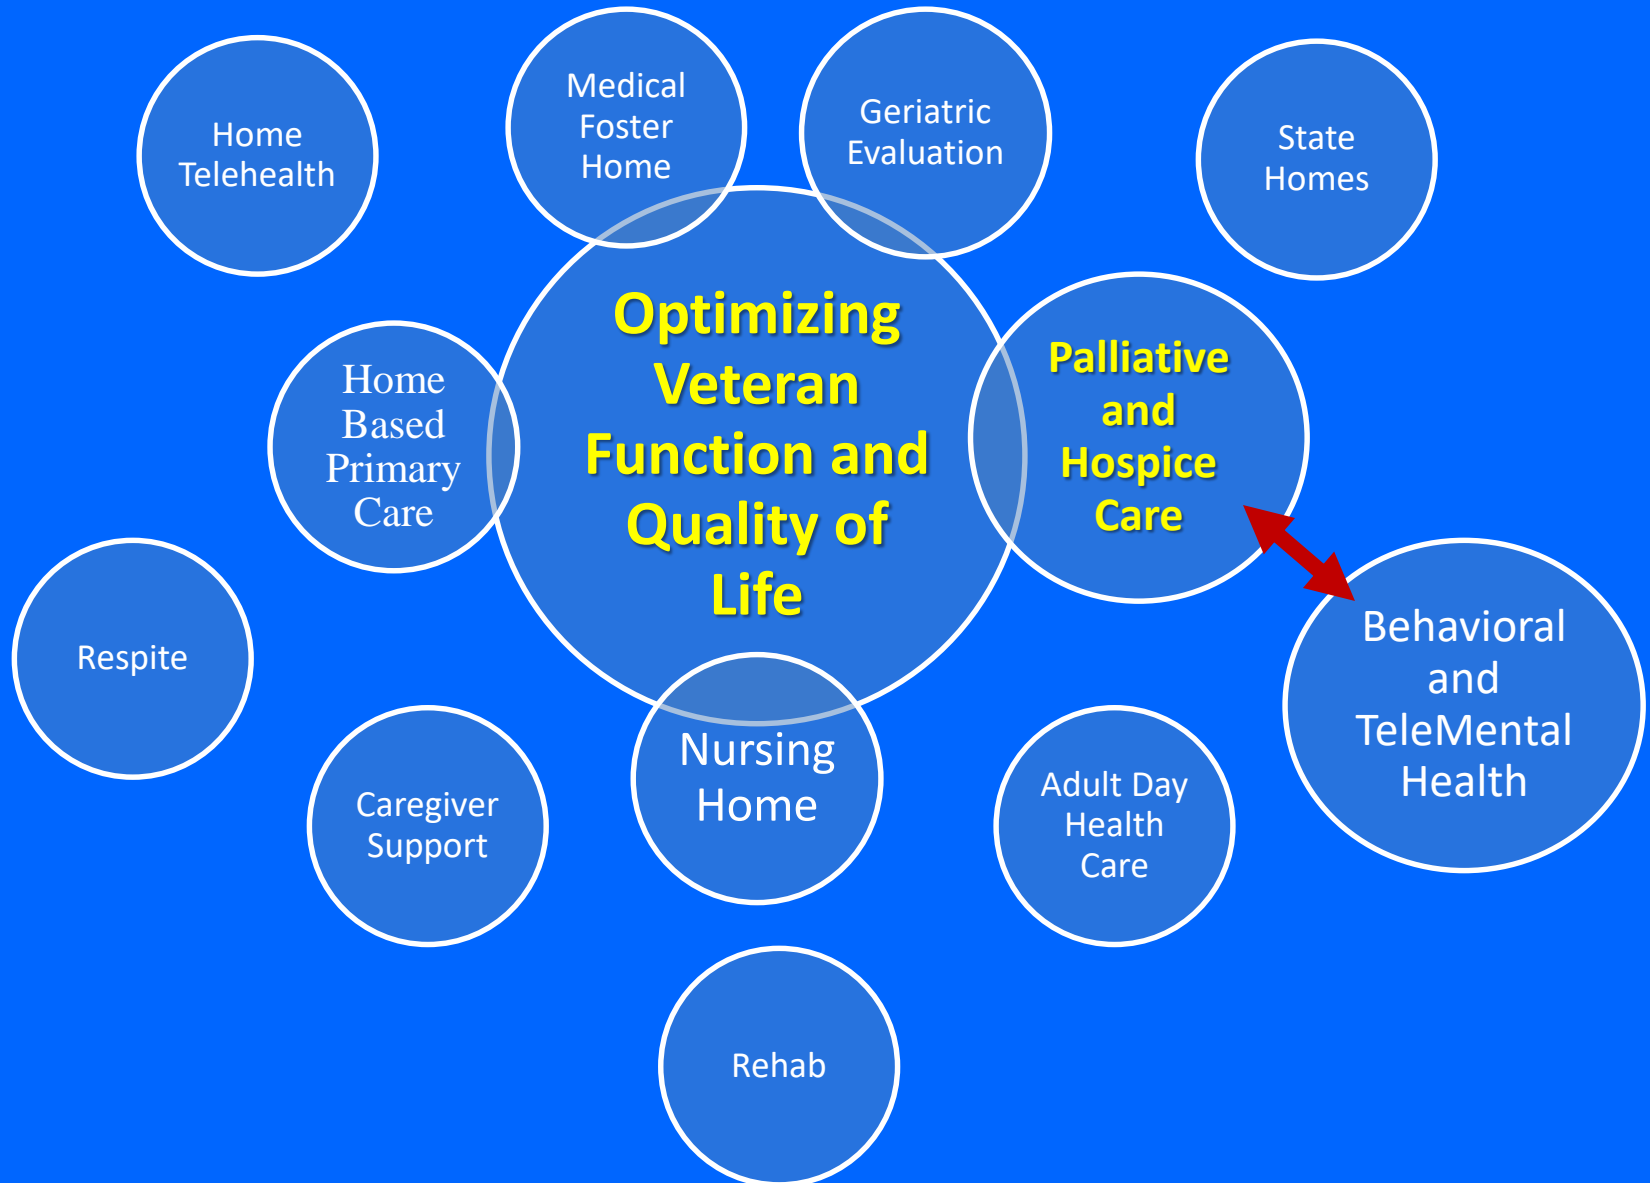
Home Telehealth

Medical Foster Home

Geriatric Evaluation

State Homes

Optimizing Veteran Function and Quality of Life

Home Based Primary Care

Palliative and Hospice Care

Respite

Behavioral and TeleMental Health

Nursing Home

Caregiver Support

Adult Day Health Care

Rehab